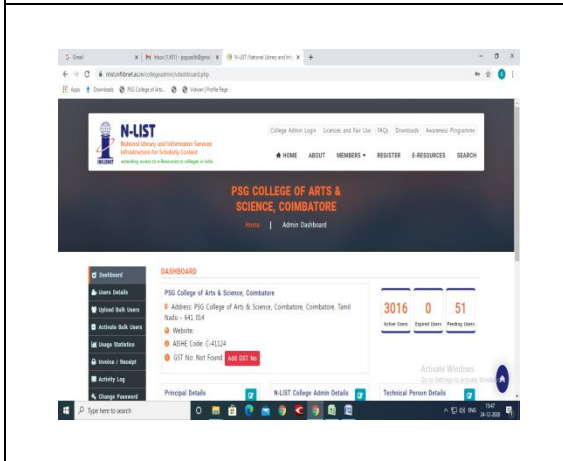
G Gmail | M Inbox (1,451) - psgcasllb@gmai | N-LIST National Library and Info | +

nlist.inflibnet.ac.in/college/admin/dashboard.php

Apps | Downloads | PSG College of Arts... | Vidwan | Profile Page

N-LIST
National Library and Information Services Infrastructure for Scholarly Content
extending access to e-Resources to colleges in India

College Admin Login | Licences and Fair Use | FAQs | Downloads | Awareness Programme

HOME | ABOUT | MEMBERS | REGISTER | E-RESOURCES | SEARCH

PSG COLLEGE OF ARTS & SCIENCE, COIMBATORE

Home | Admin Dashboard

Dashboard
Users Details
Upload Bulk Users
Activate Bulk Users
Usage Statistics
Invoice / Receipt
Activity Log
Change Password

DASHBOARD

PSG College of Arts & Science, Coimbatore
Address: PSG College of Arts & Science, Coimbatore, Coimbatore, Tamil Nadu - 641 014
Website:
AISHE Code: C-41124
GST No: Not Found | Add GST No

3016 Active Users | 0 Expired Users | 51 Pending Users

Principal Details | N-LIST College Admin Details | Technical Person Details

Activate Windows
Go to Settings to activate Windows.

Type here to search

15:47
24-12-2020
ENG